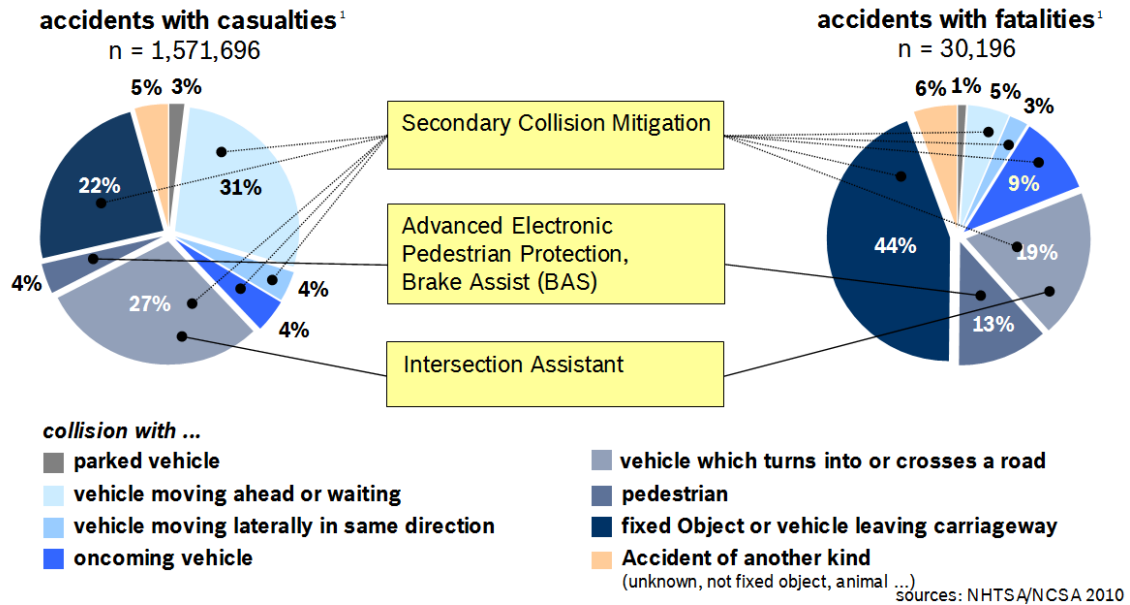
accidents with casualties$^1$
n = 1,571,696

5% 3%
31%
22%
4%
27%
4%
4%

accidents with fatalities$^1$
n = 30,196

6% 1% 5% 3%
9%
44%
19%
13%

Secondary Collision Mitigation

Advanced Electronic Pedestrian Protection, Brake Assist (BAS)

Intersection Assistant

collision with ...

parked vehicle
vehicle moving ahead or waiting
vehicle moving laterally in same direction
oncoming vehicle
vehicle which turns into or crosses a road
pedestrian
fixed Object or vehicle leaving carriageway
Accident of another kind
(unknown, not fixed object, animal ...)

sources: NHTSA/NCSA 2010